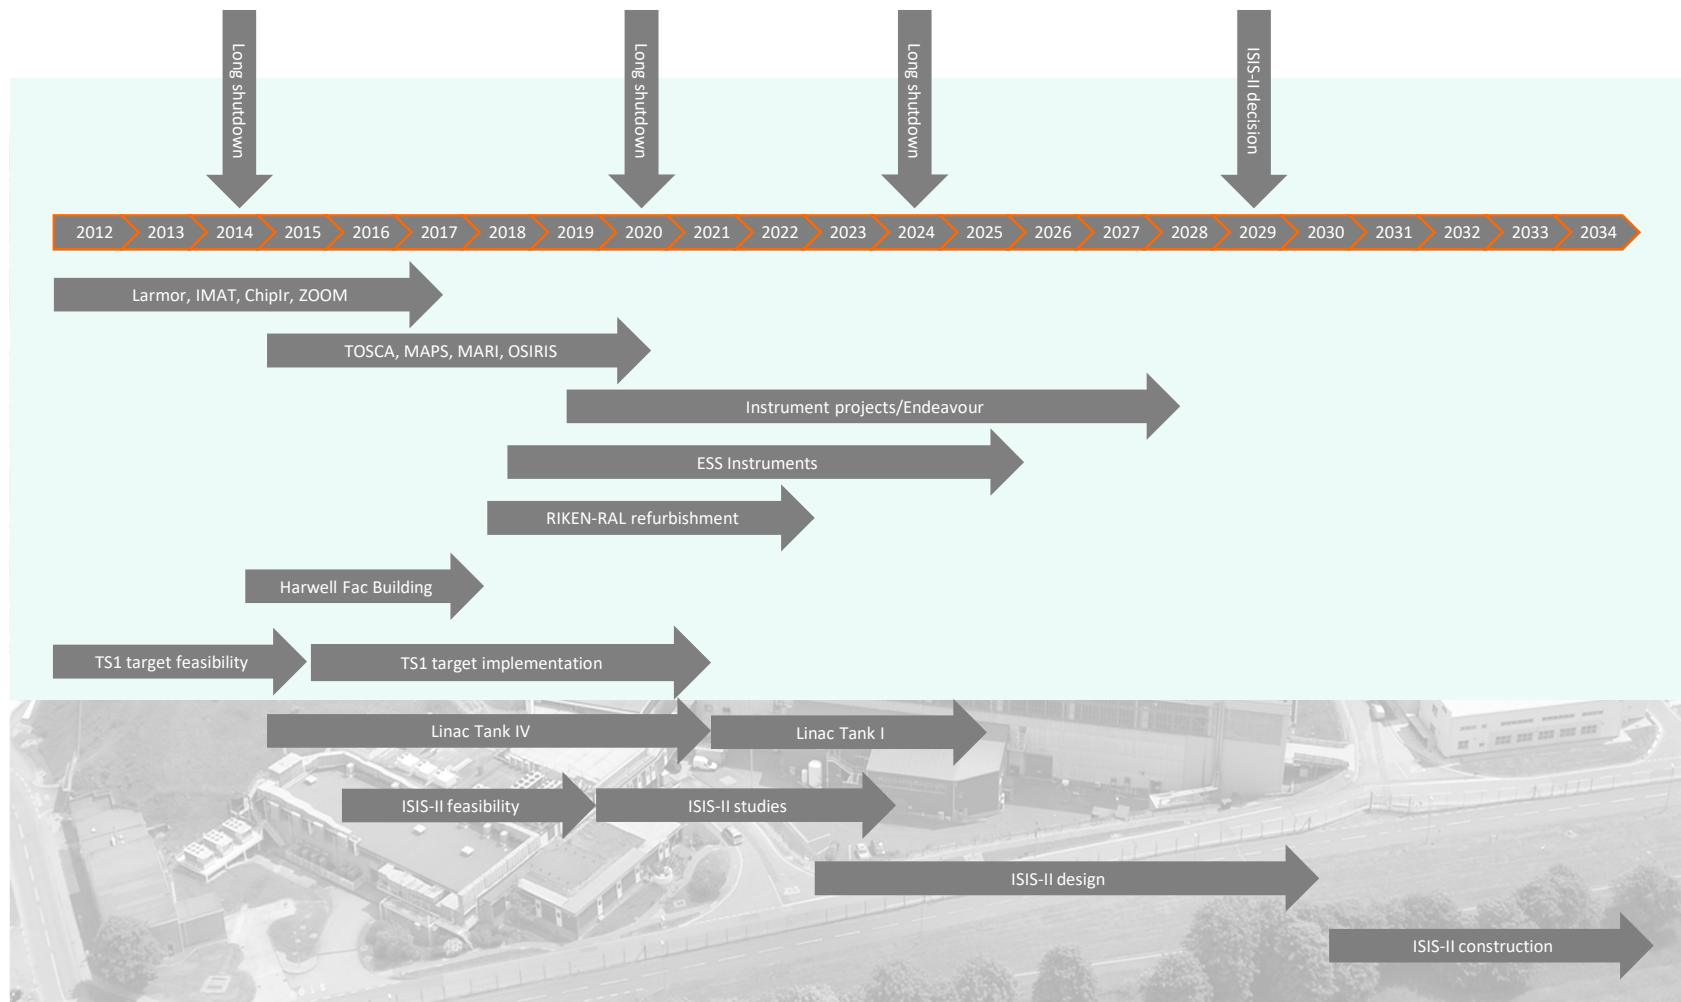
Long shutdown

Long shutdown

Long shutdown

ISIS-II decision

| 2012 | 2013 | 2014 | 2015 | 2016 | 2017 | 2018 | 2019 | 2020 | 2021 | 2022 | 2023 | 2024 | 2025 | 2026 | 2027 | 2028 | 2029 | 2030 | 2031 | 2032 | 2033 | 2034 |
|---|---|---|---|---|---|---|---|---|---|---|---|---|---|---|---|---|---|---|---|---|---|---|

Larmor, IMAT, ChipIr, ZOOM

TOSCA, MAPS, MARI, OSIRIS

Instrument projects/Endeavour

ESS Instruments

RIKEN-RAL refurbishment

Harwell Fac Building

TS1 target feasibility

TS1 target implementation

Linac Tank IV

Linac Tank I

ISIS-II feasibility

ISIS-II studies

ISIS-II design

ISIS-II construction